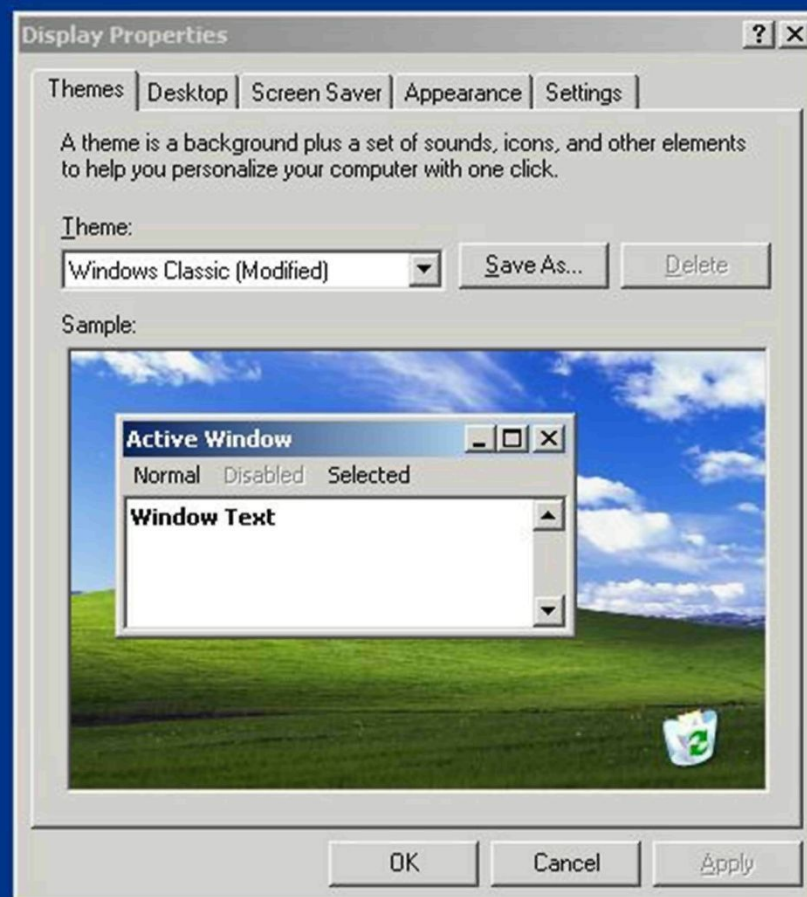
Display Properties

?

Themes | Desktop | Screen Saver | Appearance | Settings

A theme is a background plus a set of sounds, icons, and other elements to help you personalize your computer with one click.

Theme:

Windows Classic (Modified)

Save As...

Delete

Sample:

Active Window

Normal Disabled Selected

Window Text

OK

Cancel

Apply